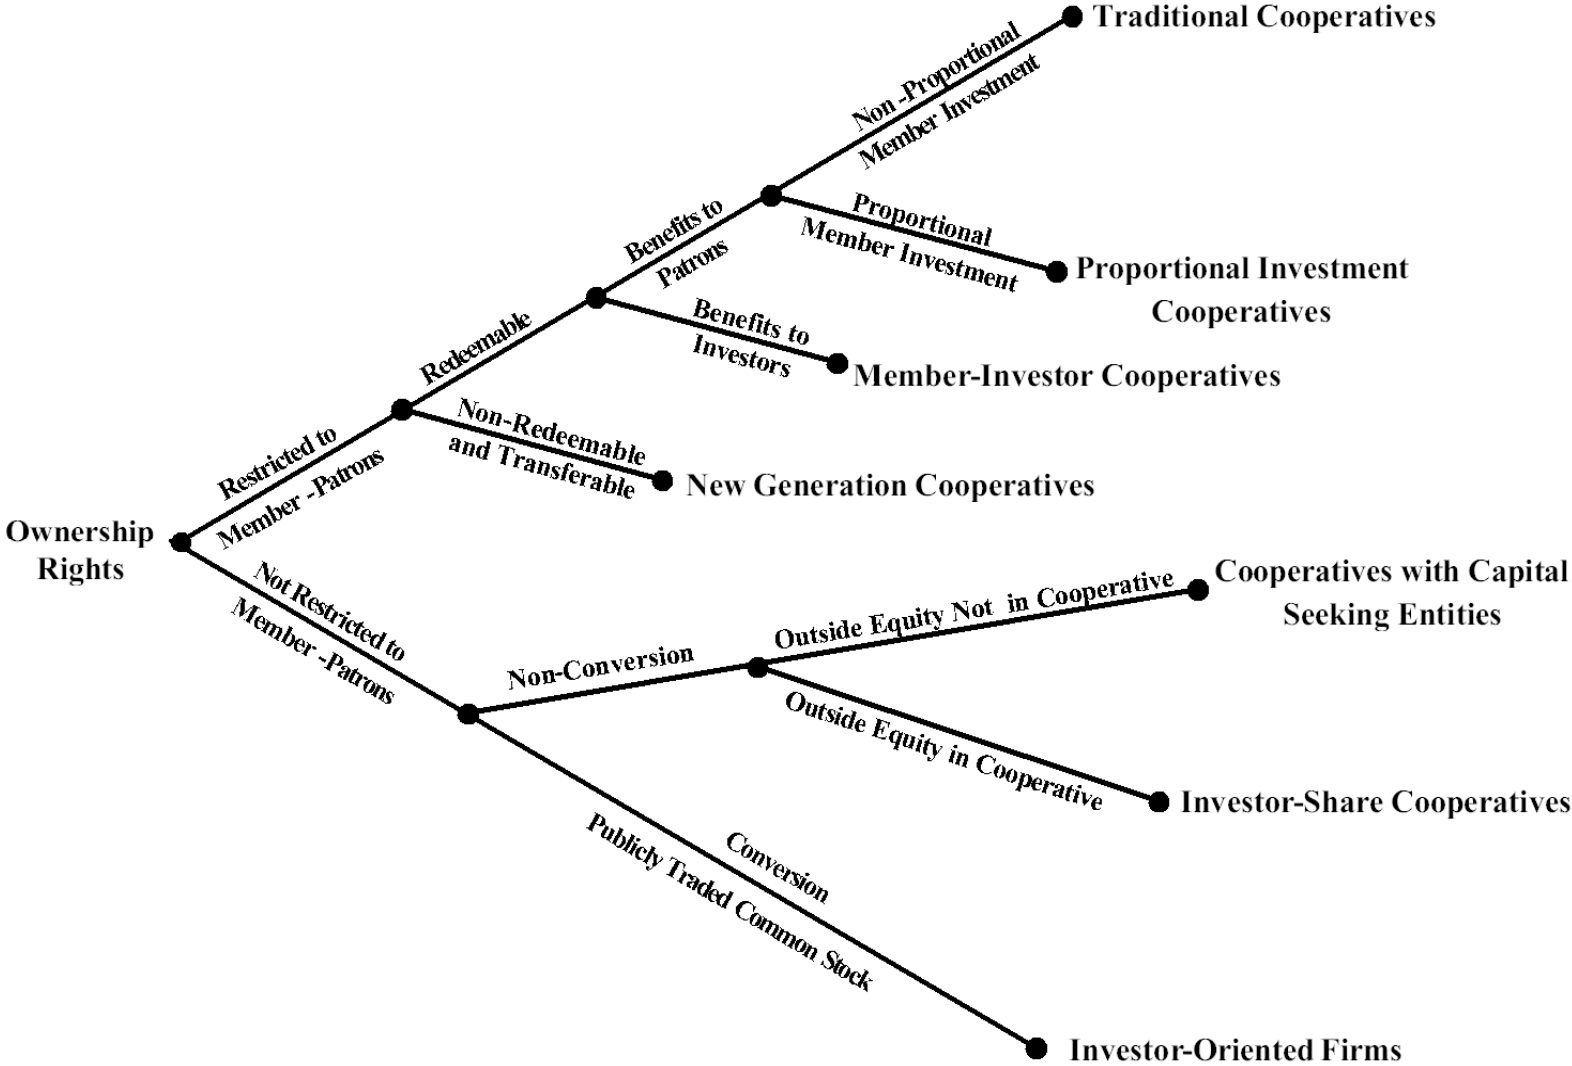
Ownership Rights

Restricted to Member -Patrons

Redeemable

Benefits to Patrons

Non -Proportional Member Investment

Traditional Cooperatives

Proportional Member Investment

Proportional Investment Cooperatives

Benefits to Investors

Member-Investor Cooperatives

Non-Redeemable and Transferable

New Generation Cooperatives

Not Restricted to Member -Patrons

Non-Conversion

Outside Equity Not in Cooperative

Cooperatives with Capital Seeking Entities

Outside Equity in Cooperative

Investor-Share Cooperatives

Conversion

Publicly Traded Common Stock

Investor-Oriented Firms